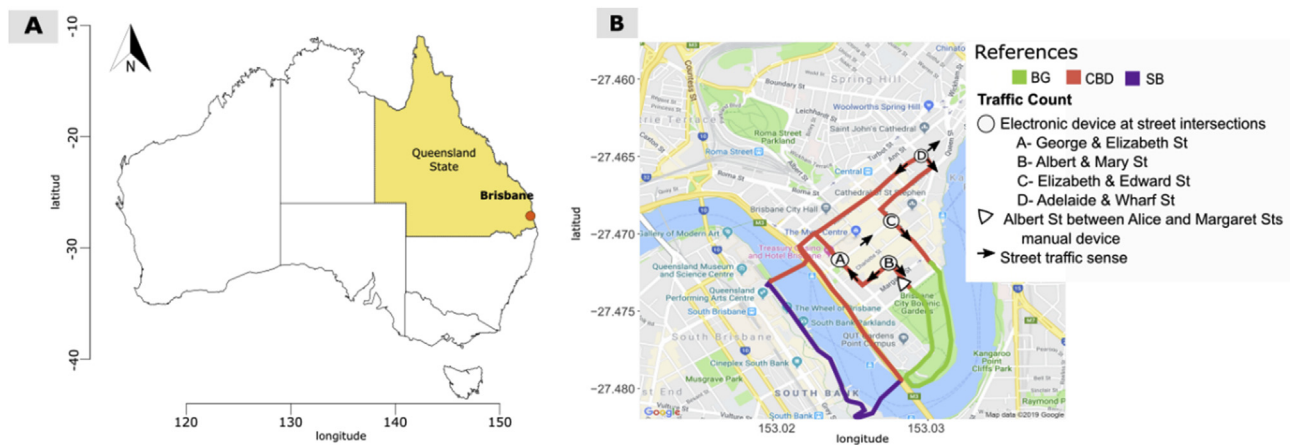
A

N

-10

-20

-30

-40

latitud

Queensland State

Brisbane

120 130 140 150

longitude

B

References

BG CBD SB

Traffic Count

Electronic device at street intersections

A- George & Elizabeth St

B- Albert & Mary St

C- Elizabeth & Edward St

D- Adelaide & Wharf St

Albert St between Alice and Margaret Sts manual device

Street traffic sense

-27.460

-27.465

-27.470

-27.475

-27.480

latitud

153.02 153.03

longitude

Spring Hill

Woolworths Spring Hill

Roma Street Parkland

Saint John's Cathedral

Roma Street

Central

Cathedral of St Stephen

Brisbane City Hall

The Myer Centre

Gallery of Modern Art

Treasury Casino and Hotel Brisbane

Queensland Museum and Science Centre

Queensland Performing Arts Centre

The Wheel of Brisbane

South Brisbane

South Bank Parklands

QUT Gardens Point Campus

Brisbane City Botanic Gardens

Kangaroo Point Cliffs Park

Cineplex South Bank

Musgrave Park

SOUTH BANK

Google

Map data ©2019 Google